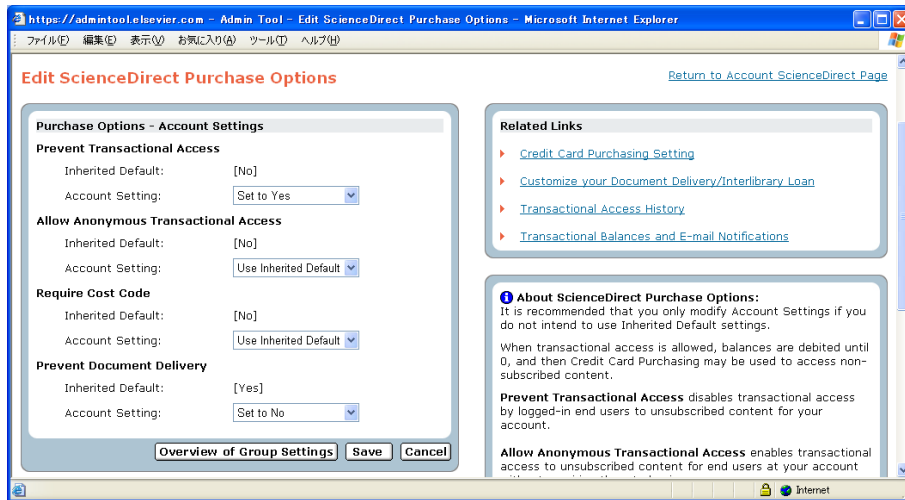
https://admintool.elsevier.com - Admin Tool - Edit ScienceDirect Purchase Options - Microsoft Internet Explorer

ファイル(F) 編集(E) 表示(V) お気に入り(A) ツール(T) ヘルプ(H)

Edit ScienceDirect Purchase Options

Return to Account ScienceDirect Page

Purchase Options - Account Settings

Prevent Transactional Access

Inherited Default: [No]

Account Setting: Set to Yes

Allow Anonymous Transactional Access

Inherited Default: [No]

Account Setting: Use Inherited Default

Require Cost Code

Inherited Default: [No]

Account Setting: Use Inherited Default

Prevent Document Delivery

Inherited Default: [Yes]

Account Setting: Set to No

Overview of Group Settings Save Cancel

Related Links

Credit Card Purchasing Setting

Customize your Document Delivery/Interlibrary Loan

Transactional Access History

Transactional Balances and E-mail Notifications

About ScienceDirect Purchase Options:
It is recommended that you only modify Account Settings if you do not intend to use Inherited Default settings.

When transactional access is allowed, balances are debited until 0, and then Credit Card Purchasing may be used to access non-subscribed content.

Prevent Transactional Access disables transactional access by logged-in end users to unsubscribed content for your account.

Allow Anonymous Transactional Access enables transactional access to unsubscribed content for end users at your account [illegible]

Internet